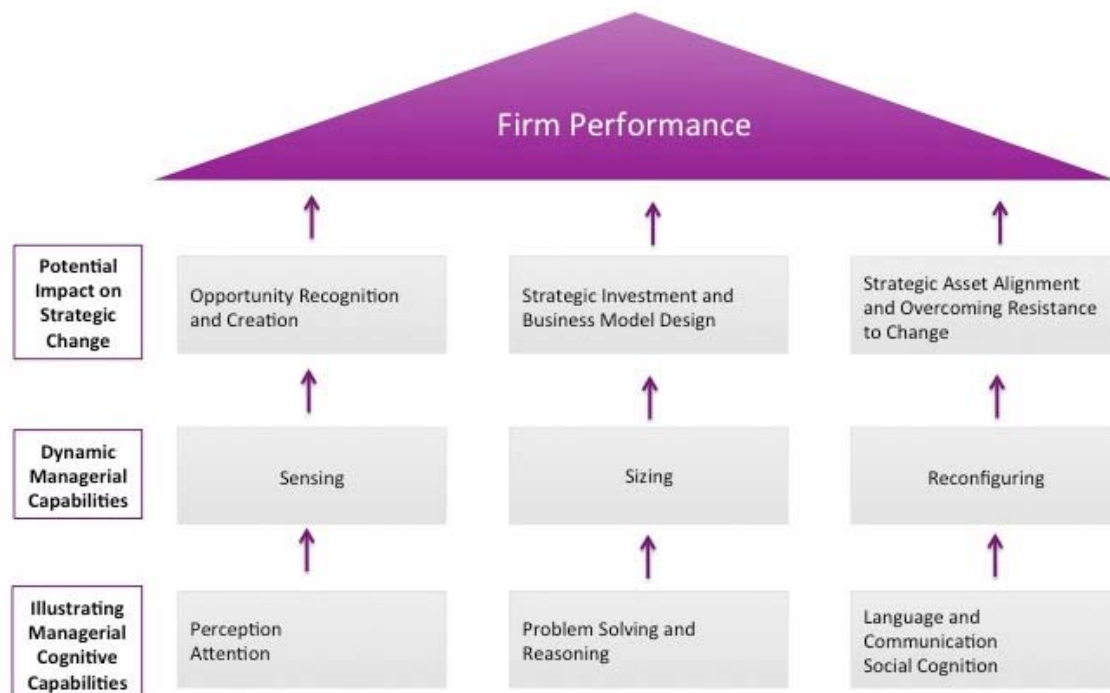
Firm Performance

Potential Impact on Strategic Change

Opportunity Recognition and Creation

Strategic Investment and Business Model Design

Strategic Asset Alignment and Overcoming Resistance to Change

Dynamic Managerial Capabilities

Sensing

Sizing

Reconfiguring

Illustrating Managerial Cognitive Capabilities

Perception
Attention

Problem Solving and Reasoning

Language and Communication
Social Cognition